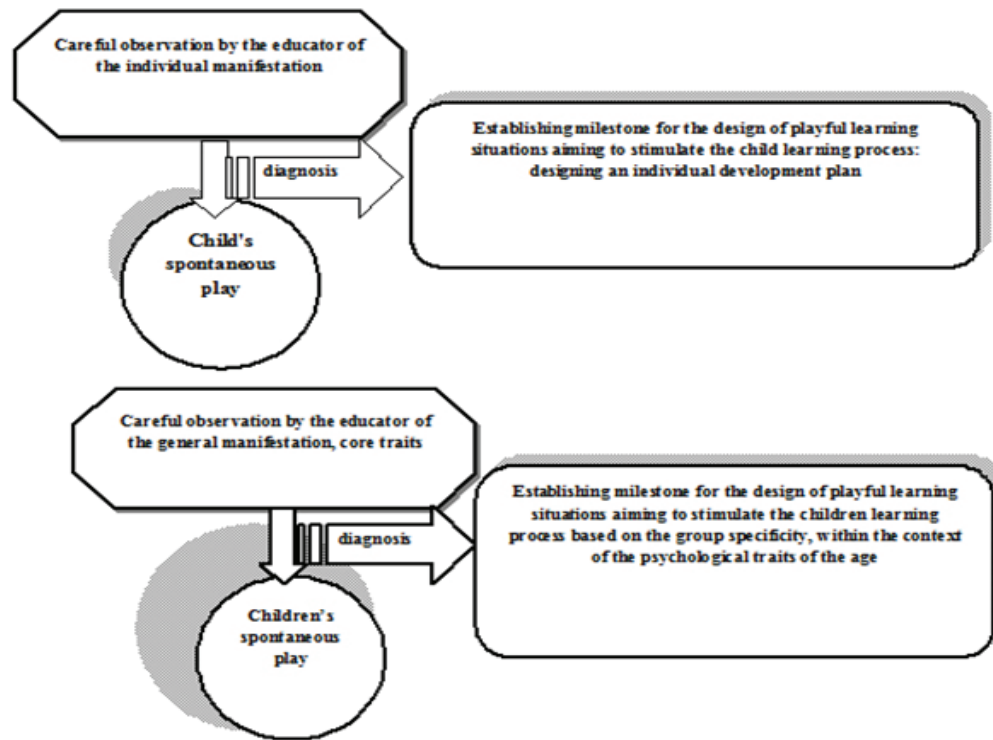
Careful observation by the educator of the individual manifestation

diagnosis

Establishing milestone for the design of playful learning situations aiming to stimulate the child learning process: designing an individual development plan

Child's spontaneous play

Careful observation by the educator of the general manifestation, core traits

diagnosis

Establishing milestone for the design of playful learning situations aiming to stimulate the children learning process based on the group specificity, within the context of the psychological traits of the age

Children's spontaneous play